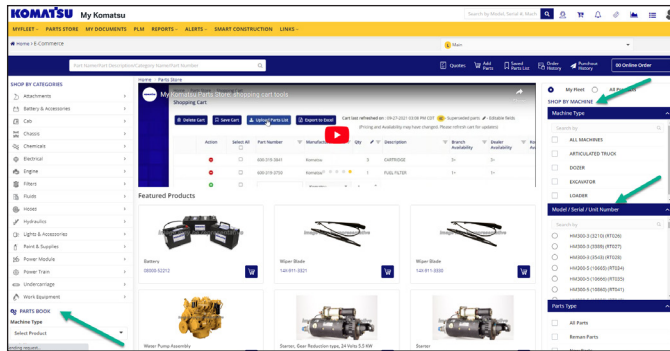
KOMATSU My Komatsu

Search by Model, Serial #, Mach

MYFLEET PARTS STORE MY DOCUMENTS PLM REPORTS ALERTS SMART CONSTRUCTION LINKS

Home \ E-Commerce

Main

Find Name/Part Description/Category Name/Part Number

Quotes Add Parts Saved Parts List Order History Purchase History 00 Online Order

SHOP BY CATEGORIES

Attachments
Battery & Accessories
Cab
Chassis
Chemicals
Electrical
Engine
Filters
Fluids
Hoses
Hydraulics
Lights & Accessories
Paint & Supplies
Power Module
Power Train
Undercarriage
Work Equipment

PARTS BOOK

Machine Type

Select Product

Home Parts Store

My Komatsu Parts Store: shopping cart tools

Shopping Cart

Delete Cart Save Cart Upload Parts List Export to Excel

Cart last refreshed on: 09-27-2021 03:08 PM CDT Superseded parts Editable fields

(Pricing and Availability may have changed. Please refresh cart for updates)

| Action | Select All | Part Number | Manufacturer | Qty | Description | Branch Availability | Dealer Availability |
|---|---|---|---|---|---|---|---|
| | | 600-319-3841 | Komatsu | 2 | CARTRIDGE | 1+ | 1+ |
| | | 600-319-3750 | Komatsu | 1 | FUEL FILTER | 1+ | 1+ |

Featured Products

Battery
08000-52212

Wiper Blade
14X-911-3321

Wiper Blade
14X-911-3930

Water Pump Assembly

Starter, Gear Reduction type, 24 Volts 5.0 kW

Starter

My Fleet All Products

SHOP BY MACHINE

Machine Type

Search by

ALL MACHINES
ARTICULATED TRUCK
DOZER
EXCAVATOR
LOADER

Model / Serial / Unit Number

Search by

HM300-3 (3210) (RT028)
HM300-5 (3008) (RT037)
HM300-5 (3503) (RT028)
HM300-5 (10003) (RT034)
HM300-5 (10660) (RT035)
HM300-5 (10660) (RT041)

Parts Type

Search by

All Parts
Reman Parts

Loading request